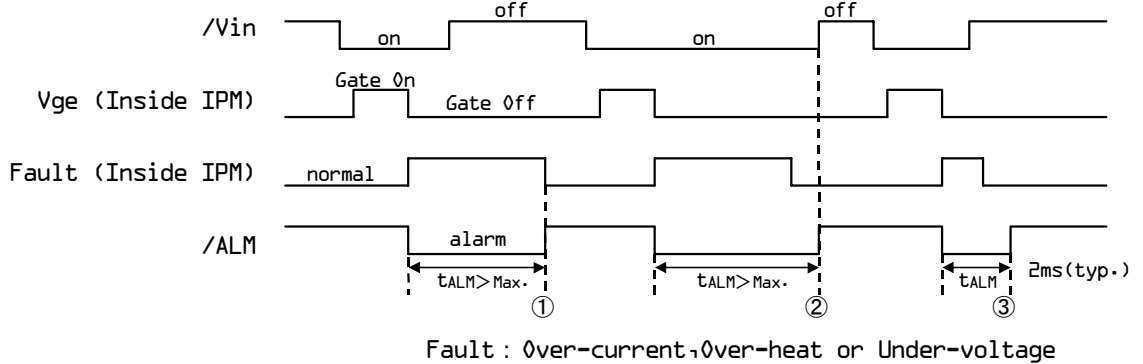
/Vin
on
off
on
off

Vge (Inside IPM)
Gate On
Gate Off

Fault (Inside IPM)
normal

/ALM
alarm

$t_{ALM}$> Max.
$t_{ALM}$> Max.
$t_{ALM}$
2ms(typ.)
①
②
③

Fault : Over-current,Over-heat or Under-voltage